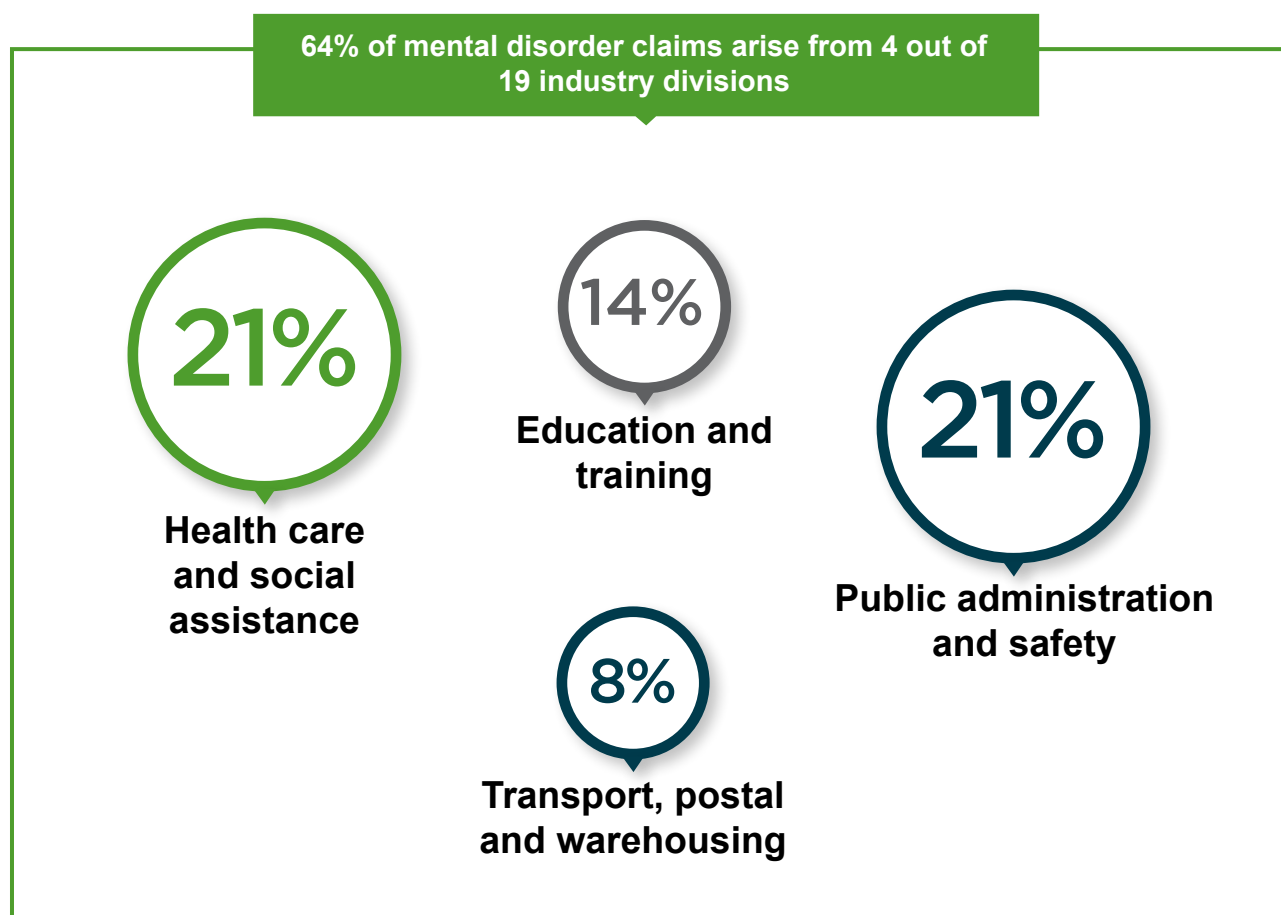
64% of mental disorder claims arise from 4 out of 19 industry divisions

21%

Health care and social assistance

14%

Education and training

21%

Public administration and safety

8%

Transport, postal and warehousing